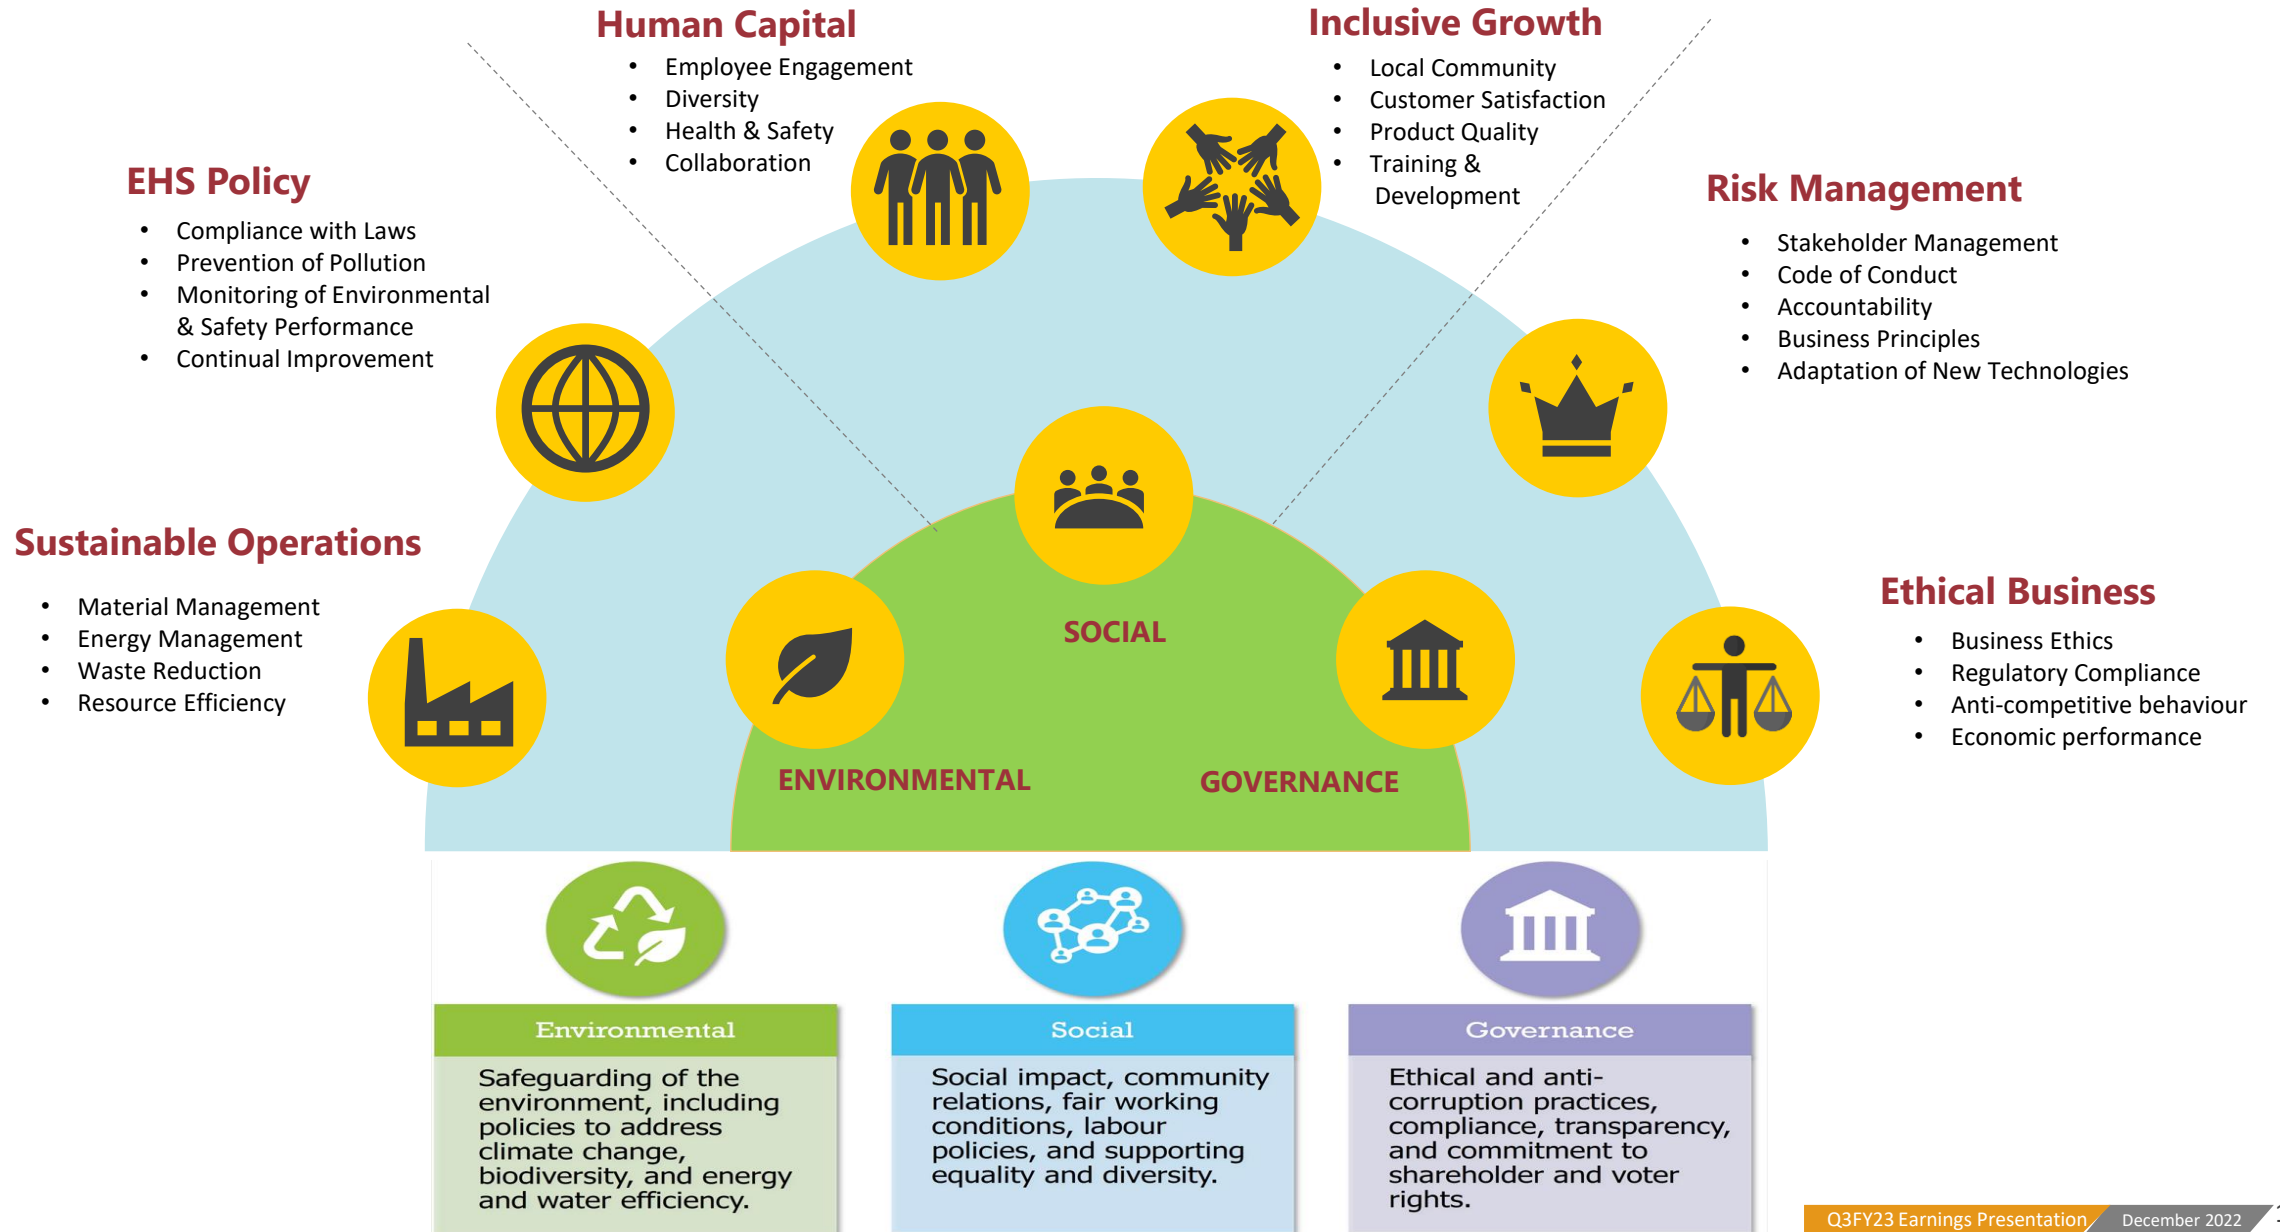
Human Capital
- Employee Engagement
- Diversity
- Health & Safety
- Collaboration

Inclusive Growth
- Local Community
- Customer Satisfaction
- Product Quality
- Training & Development

EHS Policy
- Compliance with Laws
- Prevention of Pollution
- Monitoring of Environmental & Safety Performance
- Continual Improvement

Risk Management
- Stakeholder Management
- Code of Conduct
- Accountability
- Business Principles
- Adaptation of New Technologies

Sustainable Operations
- Material Management
- Energy Management
- Waste Reduction
- Resource Efficiency

Ethical Business
- Business Ethics
- Regulatory Compliance
- Anti-competitive behaviour
- Economic performance

SOCIAL

ENVIRONMENTAL

GOVERNANCE

Environmental

Safeguarding of the environment, including policies to address climate change, biodiversity, and energy and water efficiency.

Social

Social impact, community relations, fair working conditions, labour policies, and supporting equality and diversity.

Governance

Ethical and anti-corruption practices, compliance, transparency, and commitment to shareholder and voter rights.

Q3FY23 Earnings Presentation December 2022